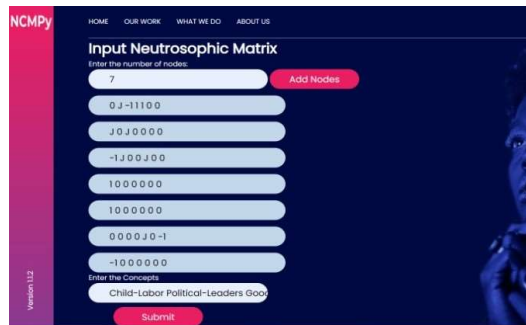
NCMPy

HOME OUR WORK WHAT WE DO ABOUT US

Input Neutrosophic Matrix

Enter the number of nodes:

7

Add Nodes

0 J -1 1 1 0 0

J 0 J 0 0 0 0

-1 J 0 0 J 0 0

1 0 0 0 0 0 0

1 0 0 0 0 0 0

0 0 0 0 J 0 -1

-1 0 0 0 0 0 0

Enter the Concepts

Child-Labor Political-Leaders Goo

Submit

Version 1.1.2